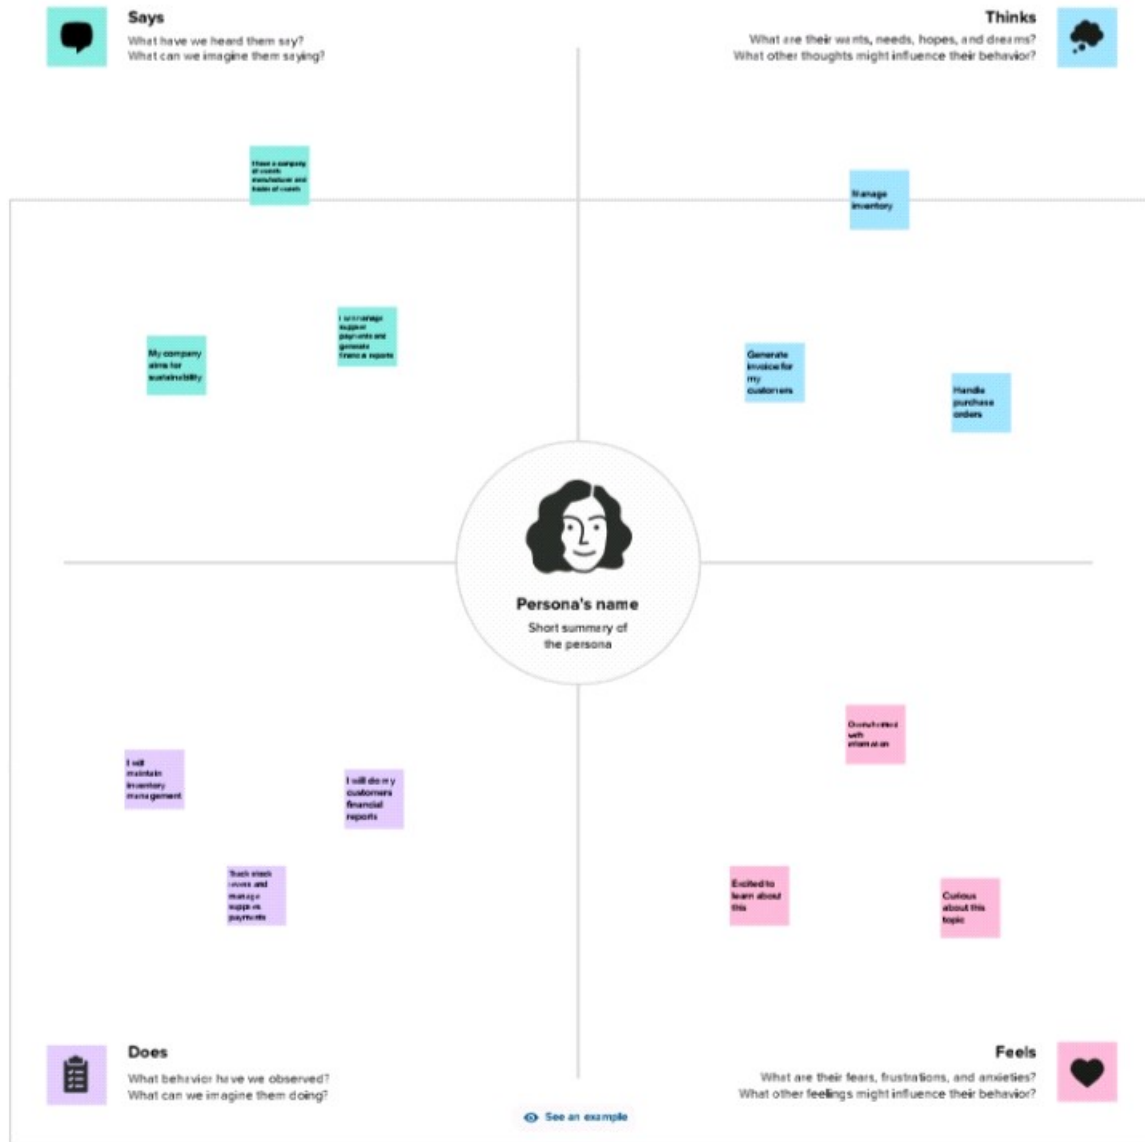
Says
What have we heard them say?
What can we imagine them saying?

Thinks
What are their wants, needs, hopes, and dreams?
What other thoughts might influence their behavior?

I have a company of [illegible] manufacturer and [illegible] of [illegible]

Manage inventory

I can manage supplier payments and generate finance reports

My company aims for sustainability

Generate invoice for my customers

Handle purchase orders

Persona's name
Short summary of the persona

Overwhelmed with information

I will maintain inventory management

I will do my customers financial reports

Track stock levels and manage suppliers payments

Excited to learn about this

Curious about this topic

Does
What behavior have we observed?
What can we imagine them doing?

Feels
What are their fears, frustrations, and anxieties?
What other feelings might influence their behavior?

See an example